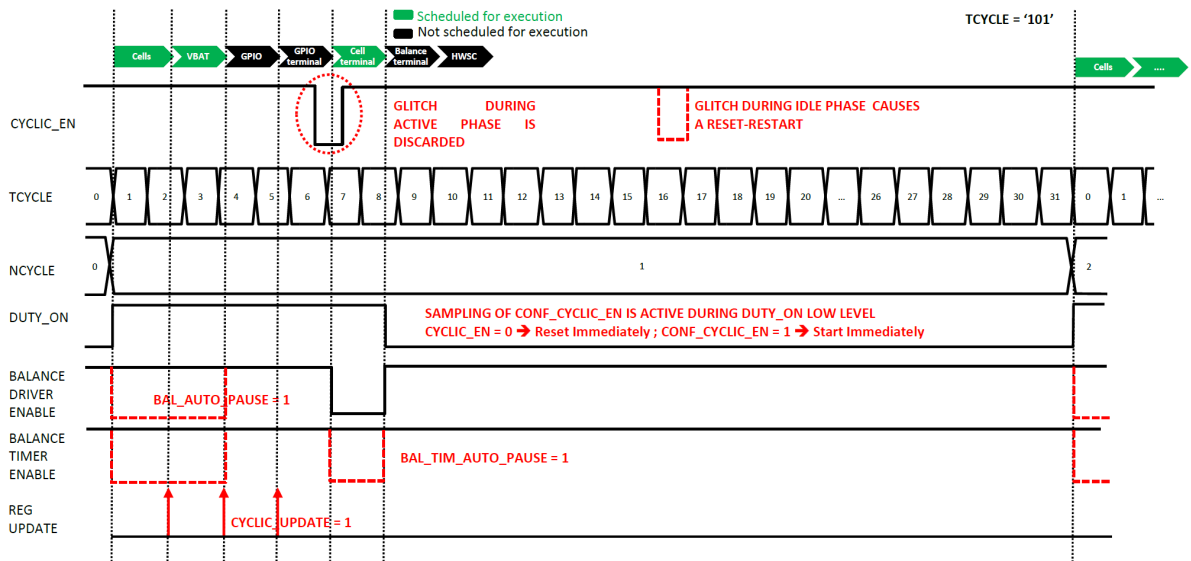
Scheduled for execution
Not scheduled for execution

TCYCLE = '101'

Cells VBAT GPIO GPIO terminal Cell terminal Balance terminal HWSC

Cells ....

CYCLIC_EN

GLITCH DURING ACTIVE PHASE IS DISCARDED

GLITCH DURING IDLE PHASE CAUSES A RESET-RESTART

TCYCLE

0 1 2 3 4 5 6 7 8 9 10 11 12 13 14 15 16 17 18 19 20 ... 26 27 28 29 30 31 0 1 ...

NCYCLE

0 1 2

DUTY_ON

SAMPLING OF CONF_CYCLIC_EN IS ACTIVE DURING DUTY_ON LOW LEVEL
CYCLIC_EN = 0 ➔ Reset Immediately ; CONF_CYCLIC_EN = 1 ➔ Start Immediately

BALANCE DRIVER ENABLE

BAL_AUTO_PAUSE = 1

BALANCE TIMER ENABLE

BAL_TIM_AUTO_PAUSE = 1

REG UPDATE

CYCLIC_UPDATE = 1